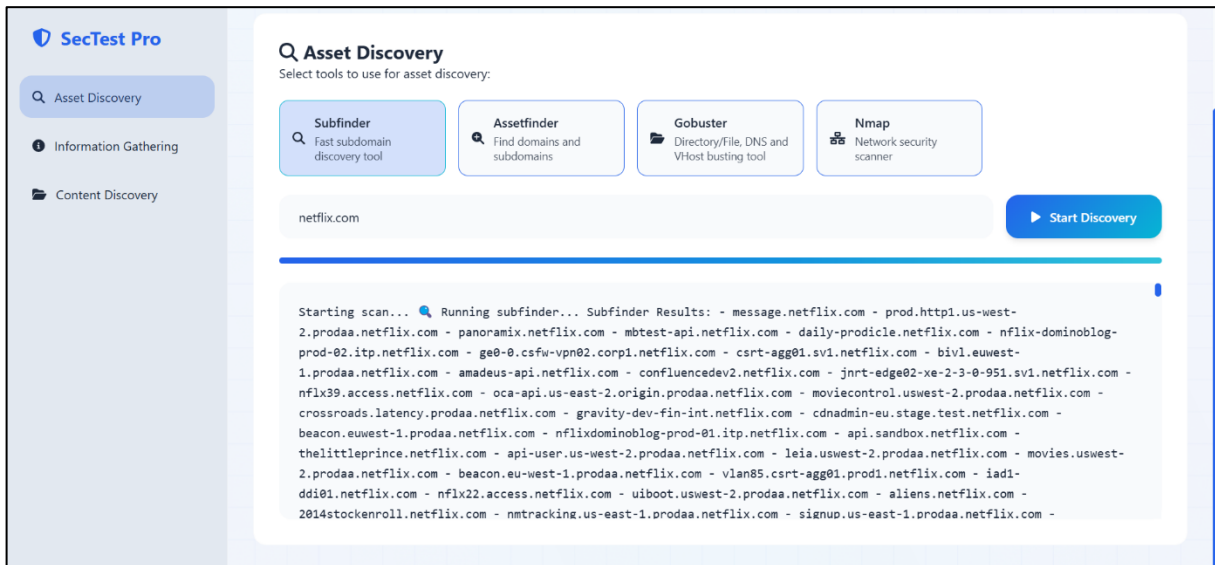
SecTest Pro

Asset Discovery

Information Gathering

Content Discovery

Asset Discovery
Select tools to use for asset discovery:

Subfinder
Fast subdomain discovery tool

Assetfinder
Find domains and subdomains

Gobuster
Directory/File, DNS and VHost busting tool

Nmap
Network security scanner

netflix.com

Start Discovery

Starting scan... 🔍 Running subfinder... Subfinder Results: - message.netflix.com - prod.http1.us-west-2.prodaa.netflix.com - panoramix.netflix.com - mbtest-api.netflix.com - daily-prodicle.netflix.com - nflix-dominoblog-prod-02.itp.netflix.com - ge0-0.csfw-vpn02.corp1.netflix.com - csrt-agg01.sv1.netflix.com - bivl.euwest-1.prodaa.netflix.com - amadeus-api.netflix.com - confluencedev2.netflix.com - jnrt-edge02-xe-2-3-0-951.sv1.netflix.com - nflx39.access.netflix.com - oca-api.us-east-2.origin.prodaa.netflix.com - moviecontrol.uswest-2.prodaa.netflix.com - crossroads.latency.prodaa.netflix.com - gravity-dev-fin-int.netflix.com - cdnadmin-eu.stage.test.netflix.com - beacon.euwest-1.prodaa.netflix.com - nflixdominoblog-prod-01.itp.netflix.com - api.sandbox.netflix.com - thelittleprince.netflix.com - api-user.us-west-2.prodaa.netflix.com - leia.uswest-2.prodaa.netflix.com - movies.uswest-2.prodaa.netflix.com - beacon.eu-west-1.prodaa.netflix.com - vlan85.csrt-agg01.prod1.netflix.com - iad1-ddi01.netflix.com - nflx22.access.netflix.com - uiboot.uswest-2.prodaa.netflix.com - aliens.netflix.com - 2014stockenroll.netflix.com - nmtracking.us-east-1.prodaa.netflix.com - signup.us-east-1.prodaa.netflix.com -